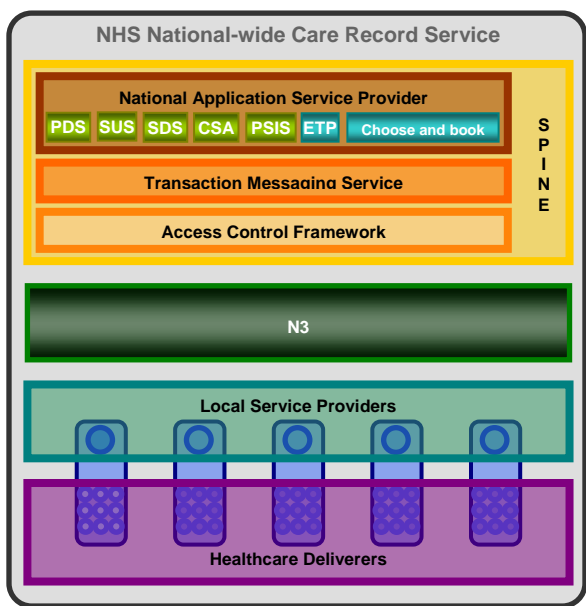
NHS National-wide Care Record Service

National Application Service Provider

PDS SUS SDS CSA PSIS ETP Choose and book

S
P
I
N
E

Transaction Messaging Service

Access Control Framework

N3

Local Service Providers

Healthcare Deliverers